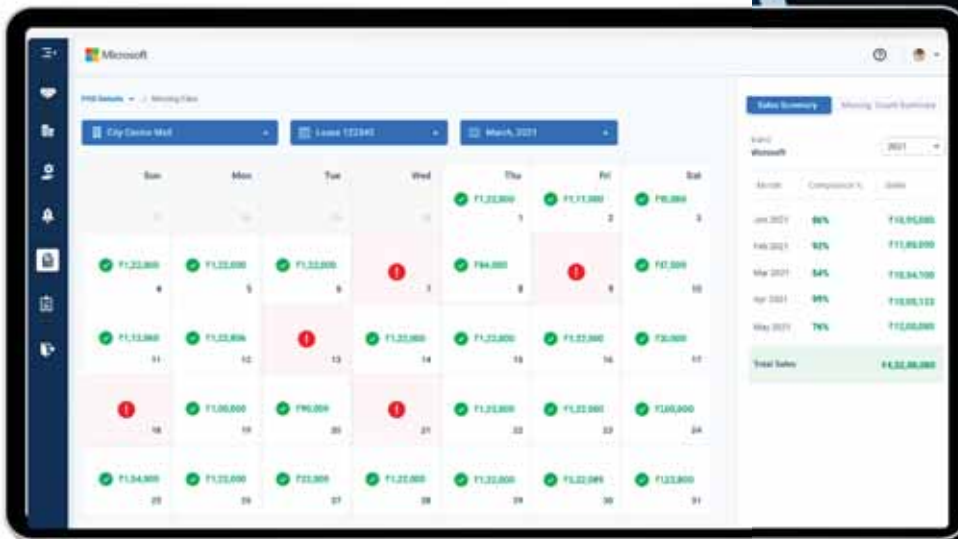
Microsoft

POS Details > Missing Files

City Centre Mall

Lease 122345

March, 2021

| Sun | Mon | Tue | Wed | Thu | Fri | Sat |
|---|---|---|---|---|---|---|
| 28 | 1 | 2 | 3 | ₹1,22,800 1 | ₹1,11,000 2 | ₹80,000 3 |
| ₹1,22,000 4 | ₹1,22,000 5 | ₹1,22,000 6 | 7 | ₹84,000 8 | 9 | ₹87,000 10 |
| ₹1,12,060 11 | ₹1,22,806 12 | 13 | ₹1,22,000 14 | ₹1,22,000 15 | ₹1,22,000 16 | ₹20,000 17 |
| 18 | ₹1,00,000 19 | ₹90,000 20 | 21 | ₹1,22,800 22 | ₹1,22,000 23 | ₹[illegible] 24 |
| ₹1,24,000 25 | ₹1,22,000 26 | ₹22,000 27 | ₹1,22,000 28 | ₹1,22,000 29 | ₹1,22,089 30 | ₹1,22,800 31 |

Sales Summary | Missing Sales Summary

Brand
Microsoft

2021

| Month | Compliance % | Sales |
|---|---|---|
| Jan 2021 | 86% | ₹10,95,000 |
| Feb 2021 | 92% | ₹11,89,000 |
| Mar 2021 | 84% | ₹10,54,100 |
| Apr 2021 | 99% | ₹10,55,122 |
| May 2021 | 76% | ₹12,00,000 |

Total Sales ₹4,22,00,000